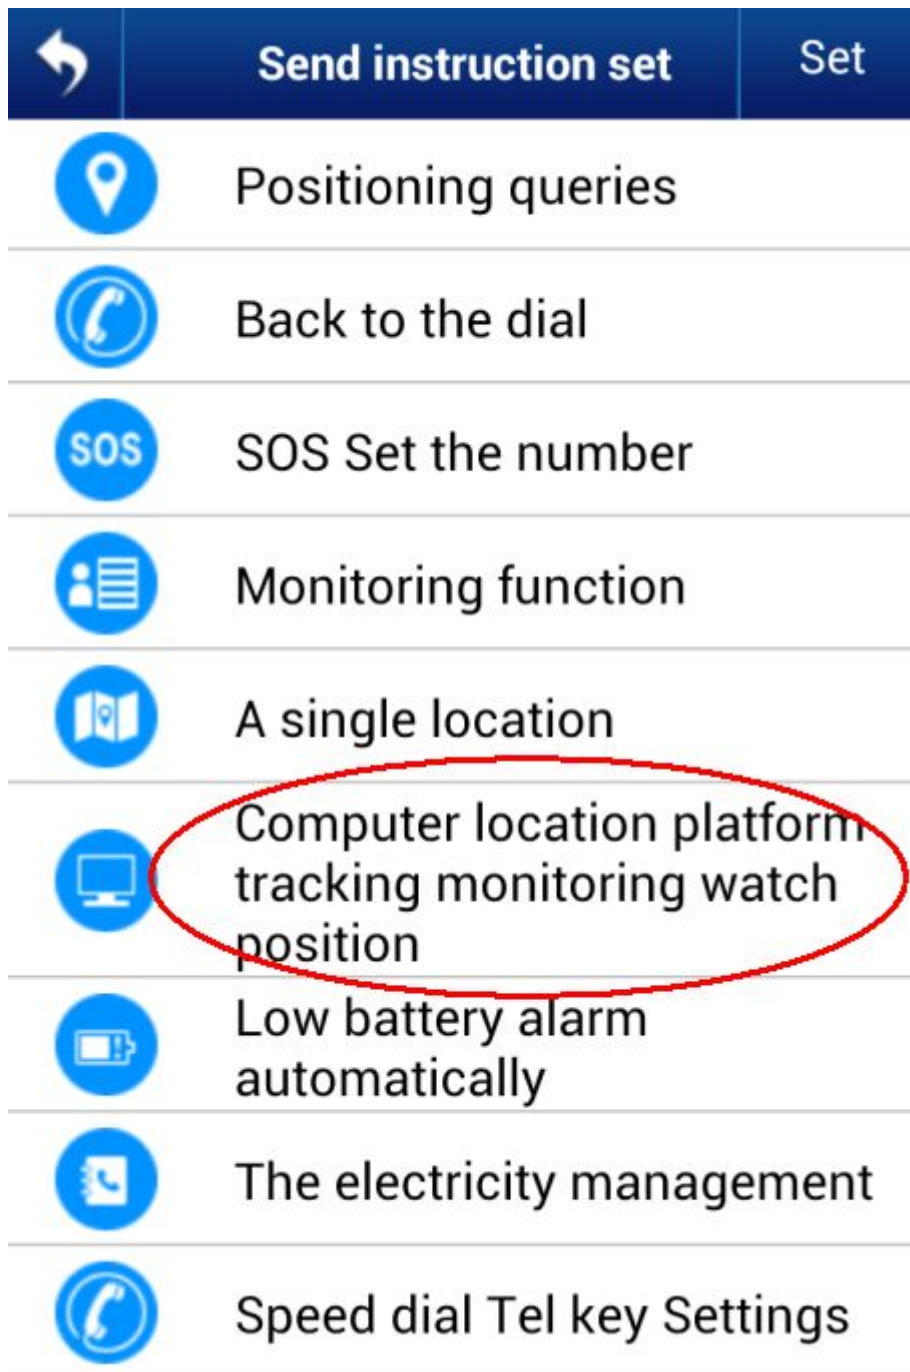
Send instruction set
Set

SOS

Positioning queries

Back to the dial

SOS Set the number

Monitoring function

A single location

Computer location platform tracking monitoring watch position

Low battery alarm automatically

The electricity management

Speed dial Tel key Settings